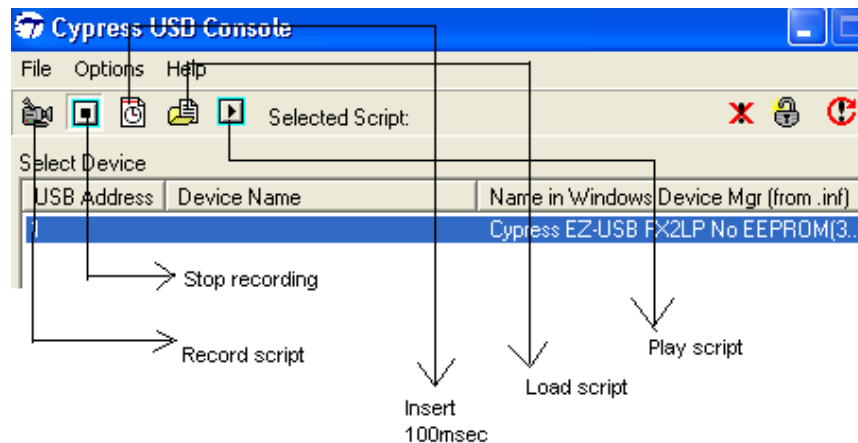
Cypress USB Console

File Options Help

Selected Script:

Select Device

| USB Address | Device Name | Name in Windows Device Mgr (from .inf) |
|---|---|---|
| 1 | | Cypress EZ-USB FX2LP No EEPROM(3... |

Stop recording

Record script

Play script

Load script

Insert 100msec